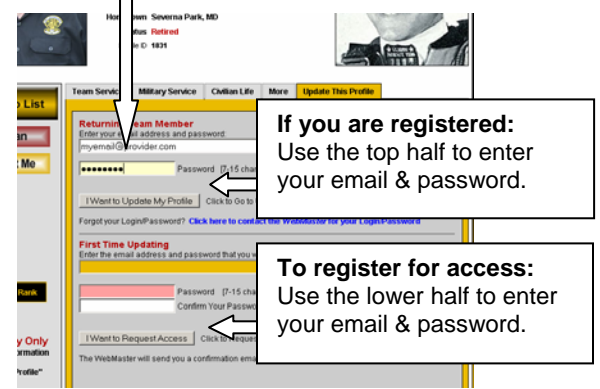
Hometown Severna Park, MD
Status Retired
Profile ID 1831

List
Me

Team Service | Military Service | Civilian Life | More | Update This Profile

Returning Team Member
Enter your email address and password:
myemail@provider.com
•••••••• Password (7-15 cha
I Want to Update My Profile Click to Go to
Forgot your Login/Password? Click here to contact the WebMaster for your Login/Password

If you are registered:
Use the top half to enter your email & password.

First Time Updating
Enter the email address and password that you w
Password (7-15 cha
Confirm Your Passwo
I Want to Request Access Click to Request
The WebMaster will send you a confirmation ema

To register for access:
Use the lower half to enter your email & password.

Rank
y Only
formation
Profile"